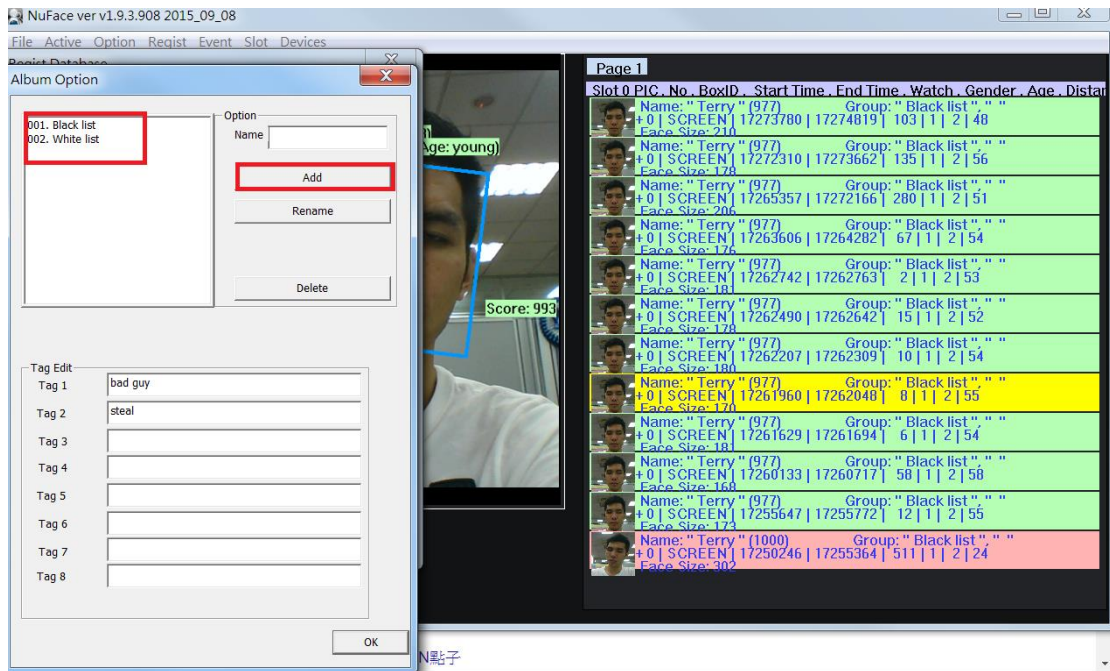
NuFace ver v1.9.3.908 2015_09_08

File Active Option Regist Event Slot Devices

Regist Database

Album Option

001. Black list
002. White list

Option
Name

Add

Rename

Delete

Tag Edit
Tag 1 bad guy
Tag 2 steal
Tag 3
Tag 4
Tag 5
Tag 6
Tag 7
Tag 8

OK

Age: young)

Score: 993

Page 1

Slot 0 PIC , No , BoxID , Start Time , End Time , Watch , Gender , Age , Distan

Name: " Terry " (977) Group: " Black list ", " "
+0 | SCREEN | 17273780 | 17274819 | 103 | 1 | 2 | 48
Face Size: 210

Name: " Terry " (977) Group: " Black list ", " "
+0 | SCREEN | 17272310 | 17273662 | 135 | 1 | 2 | 56
Face Size: 178

Name: " Terry " (977) Group: " Black list ", " "
+0 | SCREEN | 17265357 | 17272166 | 280 | 1 | 2 | 51
Face Size: 206

Name: " Terry " (977) Group: " Black list ", " "
+0 | SCREEN | 17263606 | 17264282 | 67 | 1 | 2 | 54
Face Size: 176

Name: " Terry " (977) Group: " Black list ", " "
+0 | SCREEN | 17262742 | 17262763 | 2 | 1 | 2 | 53
Face Size: 181

Name: " Terry " (977) Group: " Black list ", " "
+0 | SCREEN | 17262490 | 17262642 | 15 | 1 | 2 | 52
Face Size: 178

Name: " Terry " (977) Group: " Black list ", " "
+0 | SCREEN | 17262207 | 17262309 | 10 | 1 | 2 | 54
Face Size: 180

Name: " Terry " (977) Group: " Black list ", " "
+0 | SCREEN | 17261960 | 17262048 | 8 | 1 | 2 | 55
Face Size: 170

Name: " Terry " (977) Group: " Black list ", " "
+0 | SCREEN | 17261629 | 17261694 | 6 | 1 | 2 | 54
Face Size: 181

Name: " Terry " (977) Group: " Black list ", " "
+0 | SCREEN | 17260133 | 17260717 | 58 | 1 | 2 | 58
Face Size: 168

Name: " Terry " (977) Group: " Black list ", " "
+0 | SCREEN | 17255647 | 17255772 | 12 | 1 | 2 | 55
Face Size: 173

Name: " Terry " (1000) Group: " Black list ", " "
+0 | SCREEN | 17250246 | 17255364 | 511 | 1 | 2 | 24
Face Size: 302

N點子